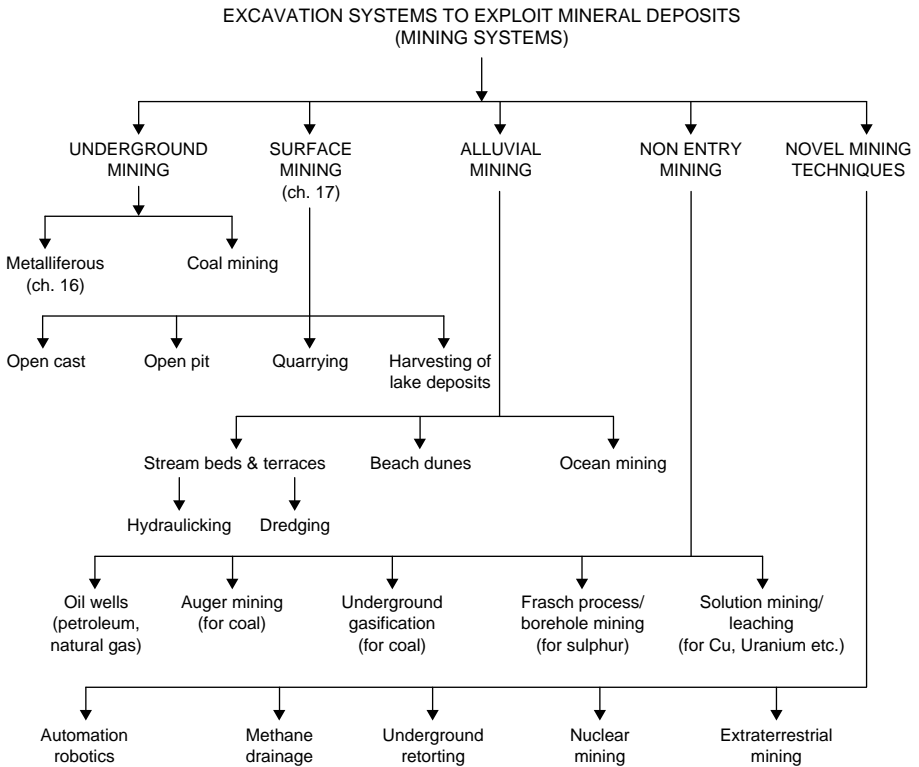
EXCAVATION SYSTEMS TO EXPLOIT MINERAL DEPOSITS
(MINING SYSTEMS)

UNDERGROUND MINING

SURFACE MINING (ch. 17)

ALLUVIAL MINING

NON ENTRY MINING

NOVEL MINING TECHNIQUES

Metalliferous (ch. 16)

Coal mining

Open cast

Open pit

Quarrying

Harvesting of lake deposits

Stream beds & terraces

Beach dunes

Ocean mining

Hydraulicking

Dredging

Oil wells (petroleum, natural gas)

Auger mining (for coal)

Underground gasification (for coal)

Frasch process/ borehole mining (for sulphur)

Solution mining/ leaching (for Cu, Uranium etc.)

Automation robotics

Methane drainage

Underground retorting

Nuclear mining

Extraterrestrial mining